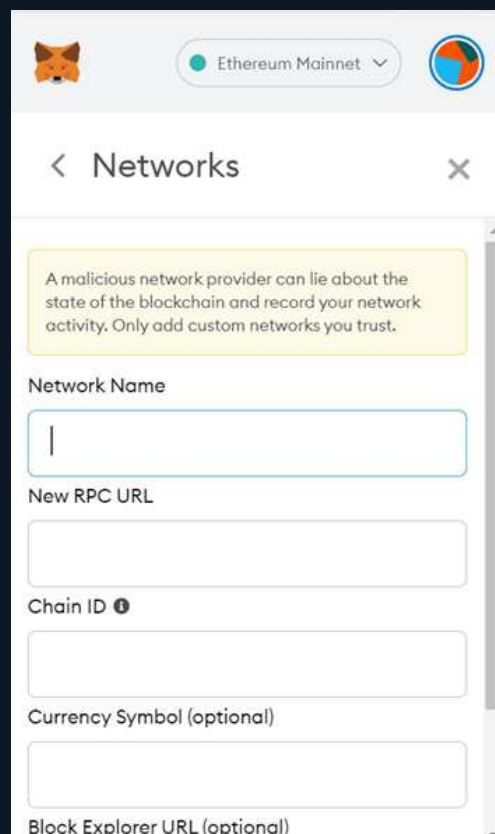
Ethereum Mainnet

Networks

A malicious network provider can lie about the state of the blockchain and record your network activity. Only add custom networks you trust.

Network Name

New RPC URL

Chain ID

Currency Symbol (optional)

Block Explorer URL (optional)